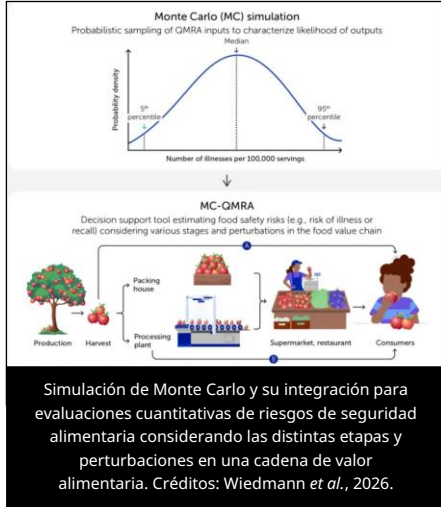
Monte Carlo (MC) simulation

Probabilistic sampling of QMRA inputs to characterize likelihood of outputs

Median

Probability density

5th percentile

95th percentile

Number of illnesses per 100,000 servings

MC-QMRA

Decision support tool estimating food safety risks (e.g., risk of illness or recall) considering various stages and perturbations in the food value chain

A

Packing house

Processing plant

Production

Harvest

Supermarket, restaurant

Consumers

B

Simulación de Monte Carlo y su integración para evaluaciones cuantitativas de riesgos de seguridad alimentaria considerando las distintas etapas y perturbaciones en una cadena de valor alimentaria. Créditos: Wiedmann *et al.*, 2026.